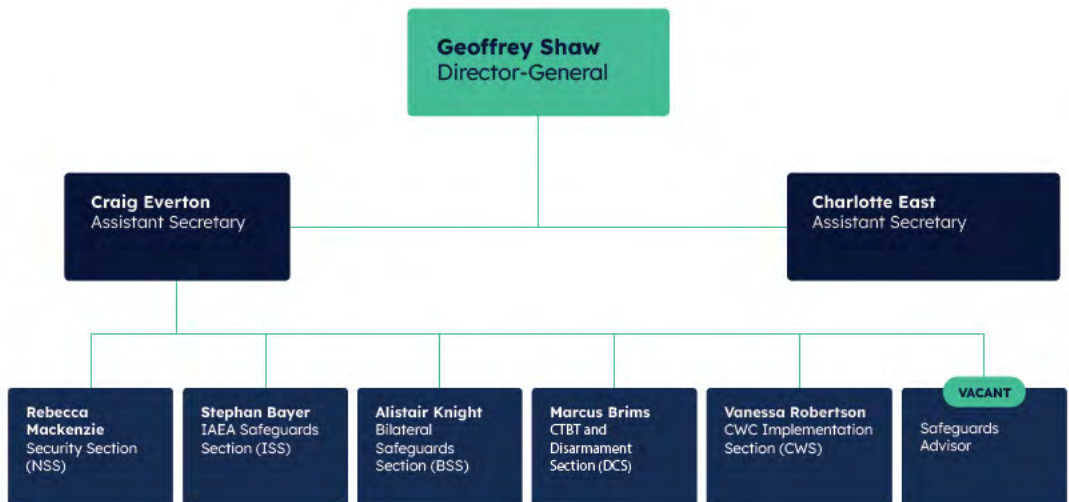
Geoffrey Shaw
Director-General

Craig Everton
Assistant Secretary

Charlotte East
Assistant Secretary

Rebecca Mackenzie
Security Section (NSS)

Stephan Bayer
IAEA Safeguards Section (ISS)

Alistair Knight
Bilateral Safeguards Section (BSS)

Marcus Brims
CTBT and Disarmament Section (DCS)

Vanessa Robertson
CWC Implementation Section (CWS)

VACANT
Safeguards Advisor